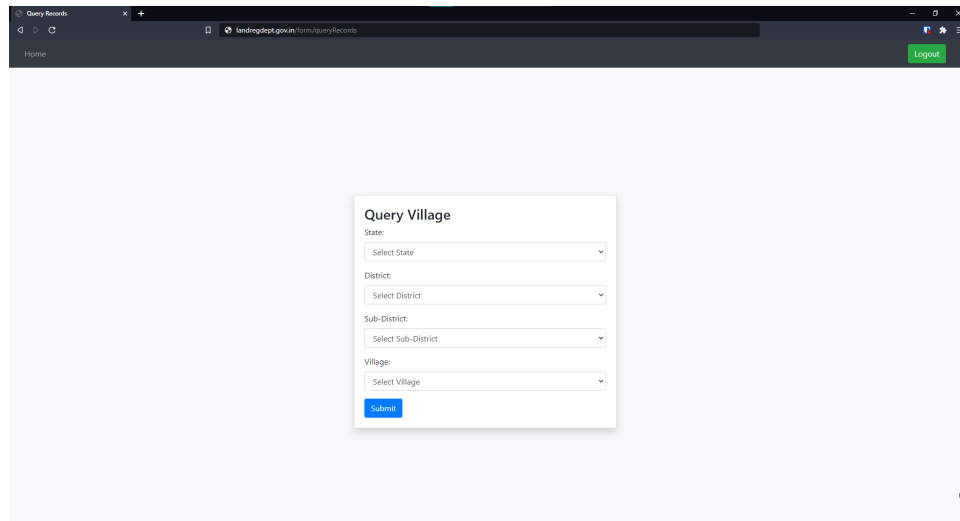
Query Records × +

landregdept.gov.in/form/queryRecords

Home

Logout

Query Village

State:

Select State

District:

Select District

Sub-District:

Select Sub-District

Village:

Select Village

Submit